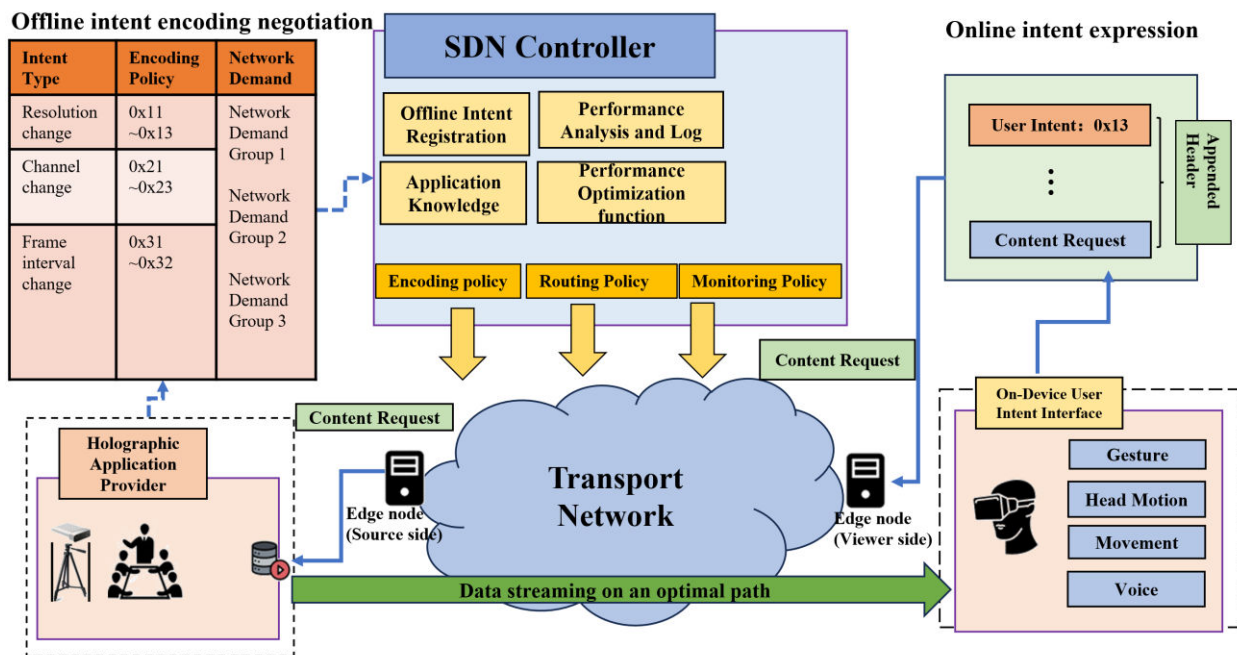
Offline intent encoding negotiation

| Intent Type | Encoding Policy | Network Demand |
|---|---|---|
| Resolution change | 0x11 ~0x13 | Network Demand Group 1 |
| Channel change | 0x21 ~0x23 | Network Demand Group 2 |
| Frame interval change | 0x31 ~0x32 | Network Demand Group 3 |

SDN Controller

Offline Intent Registration

Performance Analysis and Log

Application Knowledge

Performance Optimization function

Encoding policy

Routing Policy

Monitoring Policy

Online intent expression

User Intent：0x13

⋮

Content Request

Appended Header

Content Request

Content Request

Holographic Application Provider

Transport Network

Edge node (Source side)

Edge node (Viewer side)

On-Device User Intent Interface

Gesture

Head Motion

Movement

Voice

Data streaming on an optimal path